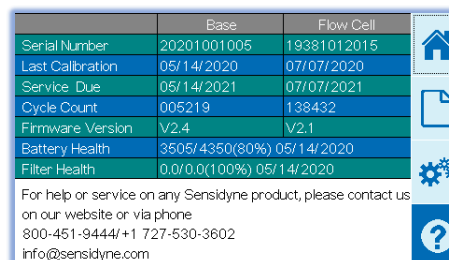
|  | Base | Flow Cell |
|---|---|---|
| Serial Number | 20201001005 | 19381012015 |
| Last Calibration | 05/14/2020 | 07/07/2020 |
| Service Due | 05/14/2021 | 07/07/2021 |
| Cycle Count | 005219 | 138432 |
| Firmware Version | V2.4 | V2.1 |
| Battery Health | 3505/4350(80%) 05/14/2020 | |
| Filter Health | 0.0/0.0(100%) 05/14/2020 | |

For help or service on any Sensidyne product, please contact us on our website or via phone
800-451-9444/+1 727-530-3602
info@sensidyne.com